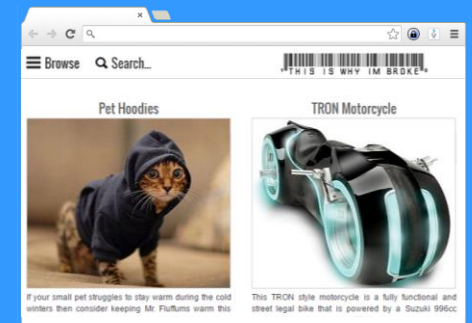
×

Browse Search...

*THIS IS WHY IM BROKE*

Pet Hoodies

If your small pet struggles to stay warm during the cold winters then consider keeping Mr. Fluffums warm this

TRON Motorcycle

This TRON style motorcycle is a fully functional and street legal bike that is powered by a Suzuki 996cc